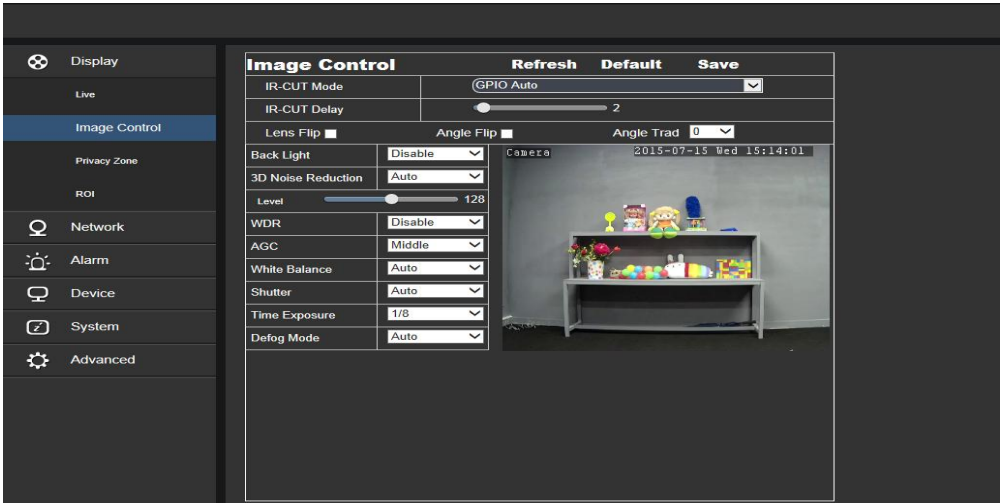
Display

Live

Image Control

Privacy Zone

ROI

Network

Alarm

Device

System

Advanced

Image Control Refresh Default Save

| IR-CUT Mode | GPIO Auto |
|---|---|
| IR-CUT Delay | 2 |

Lens Flip Angle Flip Angle Trad 0

| Back Light | Disable |
|---|---|
| 3D Noise Reduction | Auto |
| Level | 128 |
| WDR | Disable |
| AGC | Middle |
| White Balance | Auto |
| Shutter | Auto |
| Time Exposure | 1/8 |
| Defog Mode | Auto |

Camera 2015-07-15 Wed 15:14:01